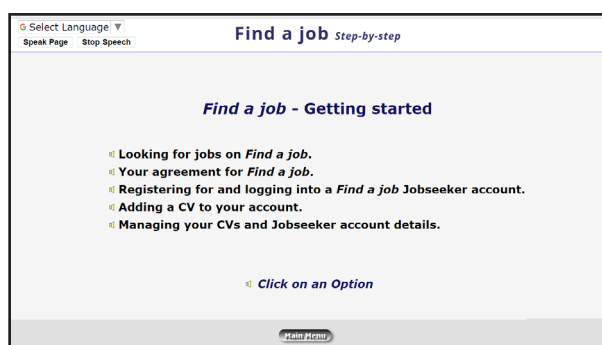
G Select Language ▼
Speak Page Stop Speech

Find a job Step-by-step

Find a job - Getting started

Looking for jobs on Find a job.
Your agreement for Find a job.
Registering for and logging into a Find a job Jobseeker account.
Adding a CV to your account.
Managing your CVs and Jobseeker account details.

Click on an Option

Main Menu